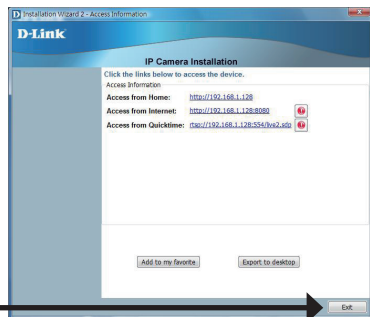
Installation Wizard 2 - Access Information

D-Link

IP Camera Installation

Click the links below to access the device.

Access Information

Access from Home: http://192.168.1.128

Access from Internet: http://192.168.1.128:8080

Access from Quicktime: rtsp://192.168.1.128:554/live2.sdp

Add to my favorite

Export to desktop

Exit